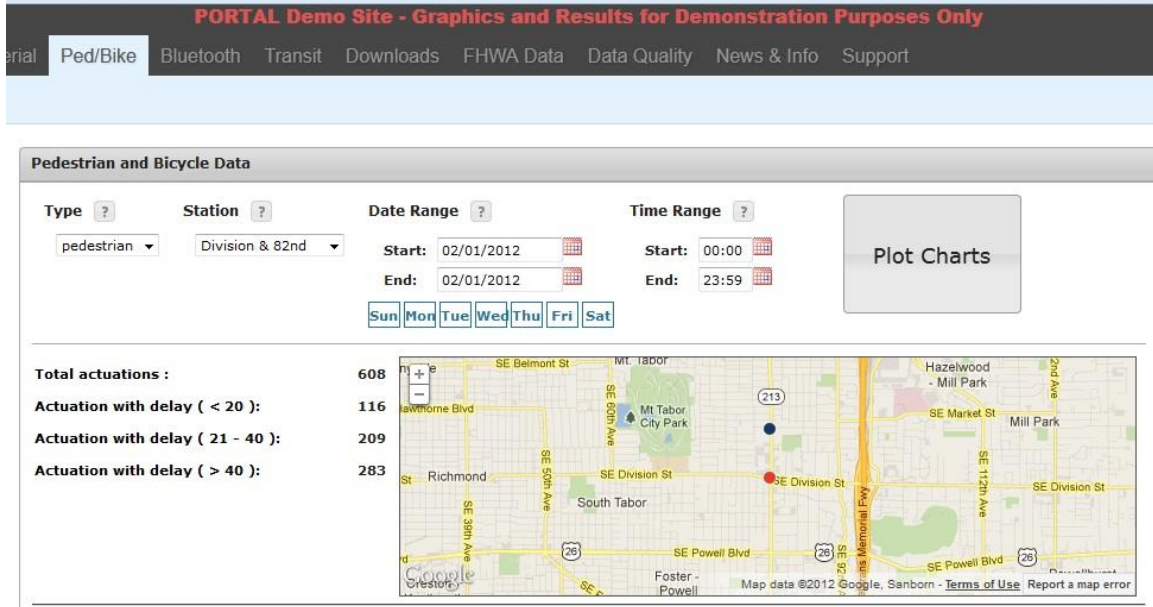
PORTAL Demo Site - Graphics and Results for Demonstration Purposes Only

erial Ped/Bike Bluetooth Transit Downloads FHWA Data Data Quality News & Info Support

Pedestrian and Bicycle Data

Type ?
pedestrian

Station ?
Division & 82nd

Date Range ?
Start: 02/01/2012
End: 02/01/2012
Sun Mon Tue Wed Thu Fri Sat

Time Range ?
Start: 00:00
End: 23:59

Plot Charts

| | |
|---|---|
| Total actuations : | 608 |
| Actuation with delay ( < 20 ): | 116 |
| Actuation with delay ( 21 - 40 ): | 209 |
| Actuation with delay ( > 40 ): | 283 |

+
−
SE Belmont St
Mt. Tabor
Hazelwood - Mill Park
2nd Ave
awthorne Blvd
SE 60th Ave
Mt Tabor City Park
213
SE Market St
Mill Park
SE 112th Ave
Richmond
SE 50th Ave
SE Division St
SE Division St
SE Division St
St
South Tabor
SE 39th Ave
Memorial Fwy
26
SE Powell Blvd
26
SE Powell Blvd
26
Crestoh
Foster - Powell
Google
Map data ©2012 Google, Sanborn - Terms of Use Report a map error